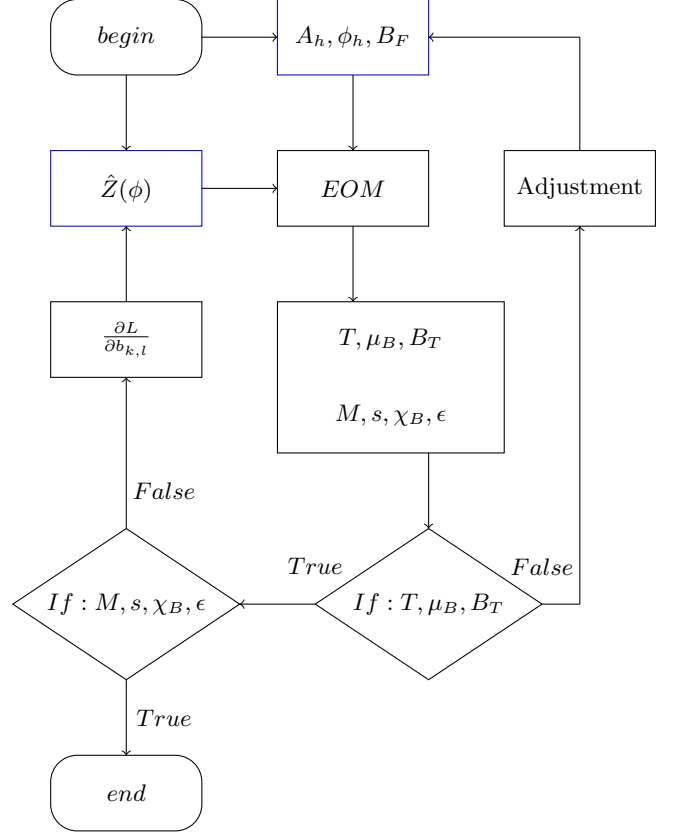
$begin$

$A_h, \phi_h, B_F$

$\hat{Z}(\phi)$

$EOM$

Adjustment

$\frac{\partial L}{\partial b_{k,l}}$

$T, \mu_B, B_T$

$M, s, \chi_B, \epsilon$

$False$

$True$

$False$

$If: M, s, \chi_B, \epsilon$

$If: T, \mu_B, B_T$

$True$

$end$